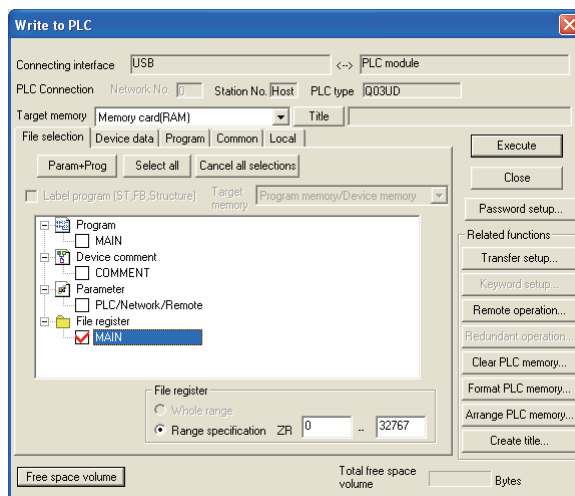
Write to PLC

Connecting interface USB <--> PLC module

PLC Connection Network No. 0 Station No. Host PLC type Q03UD

Target memory Memory card(RAM) Title

File selection Device data Program Common Local

Param+Prog Select all Cancel all selections

Label program (ST,FB,Structure) Target memory Program memory/Device memory

Program
MAIN
Device comment
COMMENT
Parameter
PLC/Network/Remote
File register
MAIN

File register
Whole range
Range specification ZR 0 - 32767

Execute
Close
Password setup...
Related functions
Transfer setup...
Keyword setup...
Remote operation...
Redundant operation...
Clear PLC memory...
Format PLC memory...
Arrange PLC memory...
Create title...

Free space volume
Total free space volume Bytes